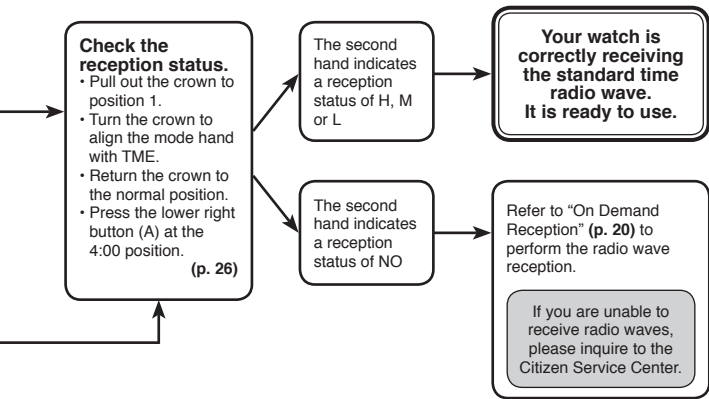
Check the reception status.
• Pull out the crown to position 1.
• Turn the crown to align the mode hand with TME.
• Return the crown to the normal position.
• Press the lower right button (A) at the 4:00 position.
(p. 26)

The second hand indicates a reception status of H, M or L

Your watch is correctly receiving the standard time radio wave. It is ready to use.

The second hand indicates a reception status of NO

Refer to "On Demand Reception" (p. 20) to perform the radio wave reception.

If you are unable to receive radio waves, please inquire to the Citizen Service Center.